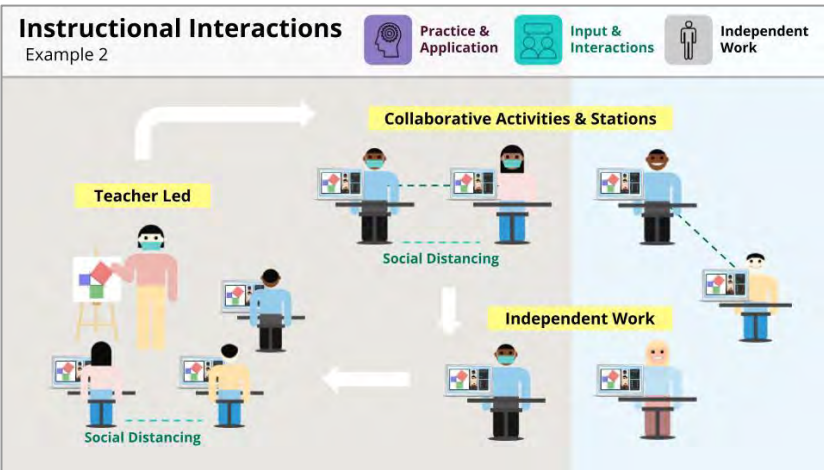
Instructional Interactions
Example 2

Practice & Application

Input & Interactions

Independent Work

Collaborative Activities & Stations

Teacher Led

Social Distancing

Independent Work

Social Distancing